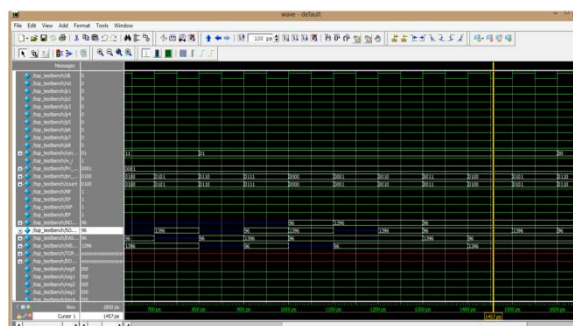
wave - default

File Edit View Add Format Tools Window

100 ps

Messages

/top_testbench/clk
/top_testbench/rst
/top_testbench/y1
/top_testbench/y2
/top_testbench/y3
/top_testbench/y4
/top_testbench/y5
/top_testbench/y6
/top_testbench/y7
/top_testbench/y8
/top_testbench/cnt
/top_testbench/r_i
/top_testbench/M_...
/top_testbench/state
/top_testbench/count
/top_testbench/NF
/top_testbench/SF
/top_testbench/EF
/top_testbench/WF
/top_testbench/NS...
/top_testbench/SO...
/top_testbench/EAS...
/top_testbench/WE...
/top_testbench/TOR...
/top_testbench/EO...
/top_testbench/reg0
/top_testbench/reg1
/top_testbench/reg2
/top_testbench/reg3
/top_testbench/reg4

11
0001
0100
0100
96
96
96
1296

Now 1850 ps
Cursor 1 1457 ps

1457 ps